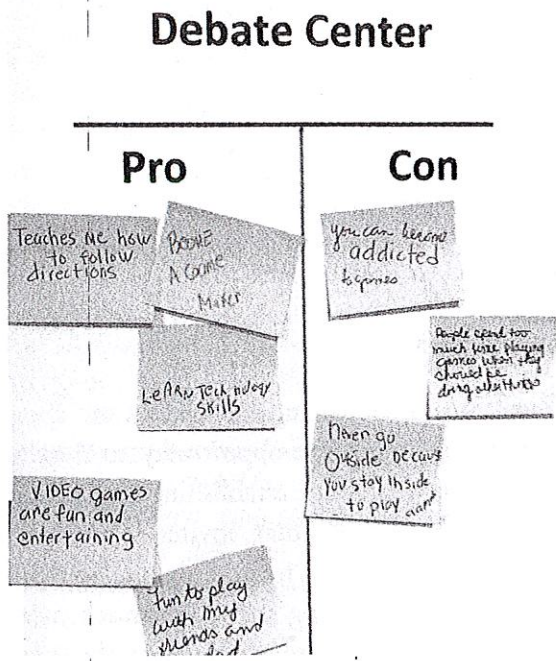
Debate Center

Pro

Teaches me how to follow directions

BecomE A Game Maker

LeArN TecHnology SKills

VIDEO games are fun and entertaining

Fun to play with my friends and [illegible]

Con

You can become addicted to games

People spend too much time playing games when they should be doing other things

never go OUtside because you stay inside to play games